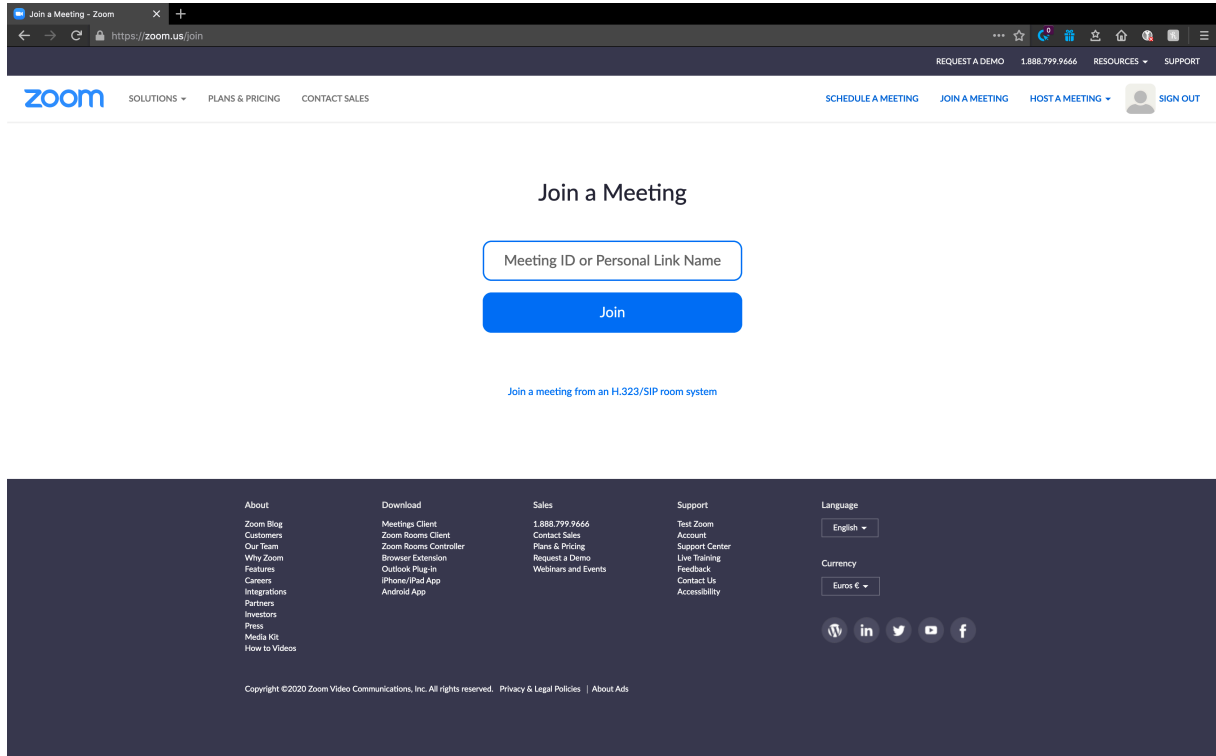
Join a Meeting - Zoom

https://zoom.us/join

REQUEST A DEMO 1.888.799.9666 RESOURCES SUPPORT

zoom SOLUTIONS PLANS & PRICING CONTACT SALES

SCHEDULE A MEETING JOIN A MEETING HOST A MEETING SIGN OUT

Join a Meeting

Meeting ID or Personal Link Name

Join

Join a meeting from an H.323/SIP room system

About
Zoom Blog
Customers
Our Team
Why Zoom
Features
Careers
Integrations
Partners
Investors
Press
Media Kit
How to Videos

Download
Meetings Client
Zoom Rooms Client
Zoom Rooms Controller
Browser Extension
Outlook Plug-in
iPhone/iPad App
Android App

Sales
1.888.799.9666
Contact Sales
Plans & Pricing
Request a Demo
Webinars and Events

Support
Test Zoom
Account
Support Center
Live Training
Feedback
Contact Us
Accessibility

Language
English

Currency
Euros €

Copyright ©2020 Zoom Video Communications, Inc. All rights reserved. Privacy & Legal Policies | About Ads